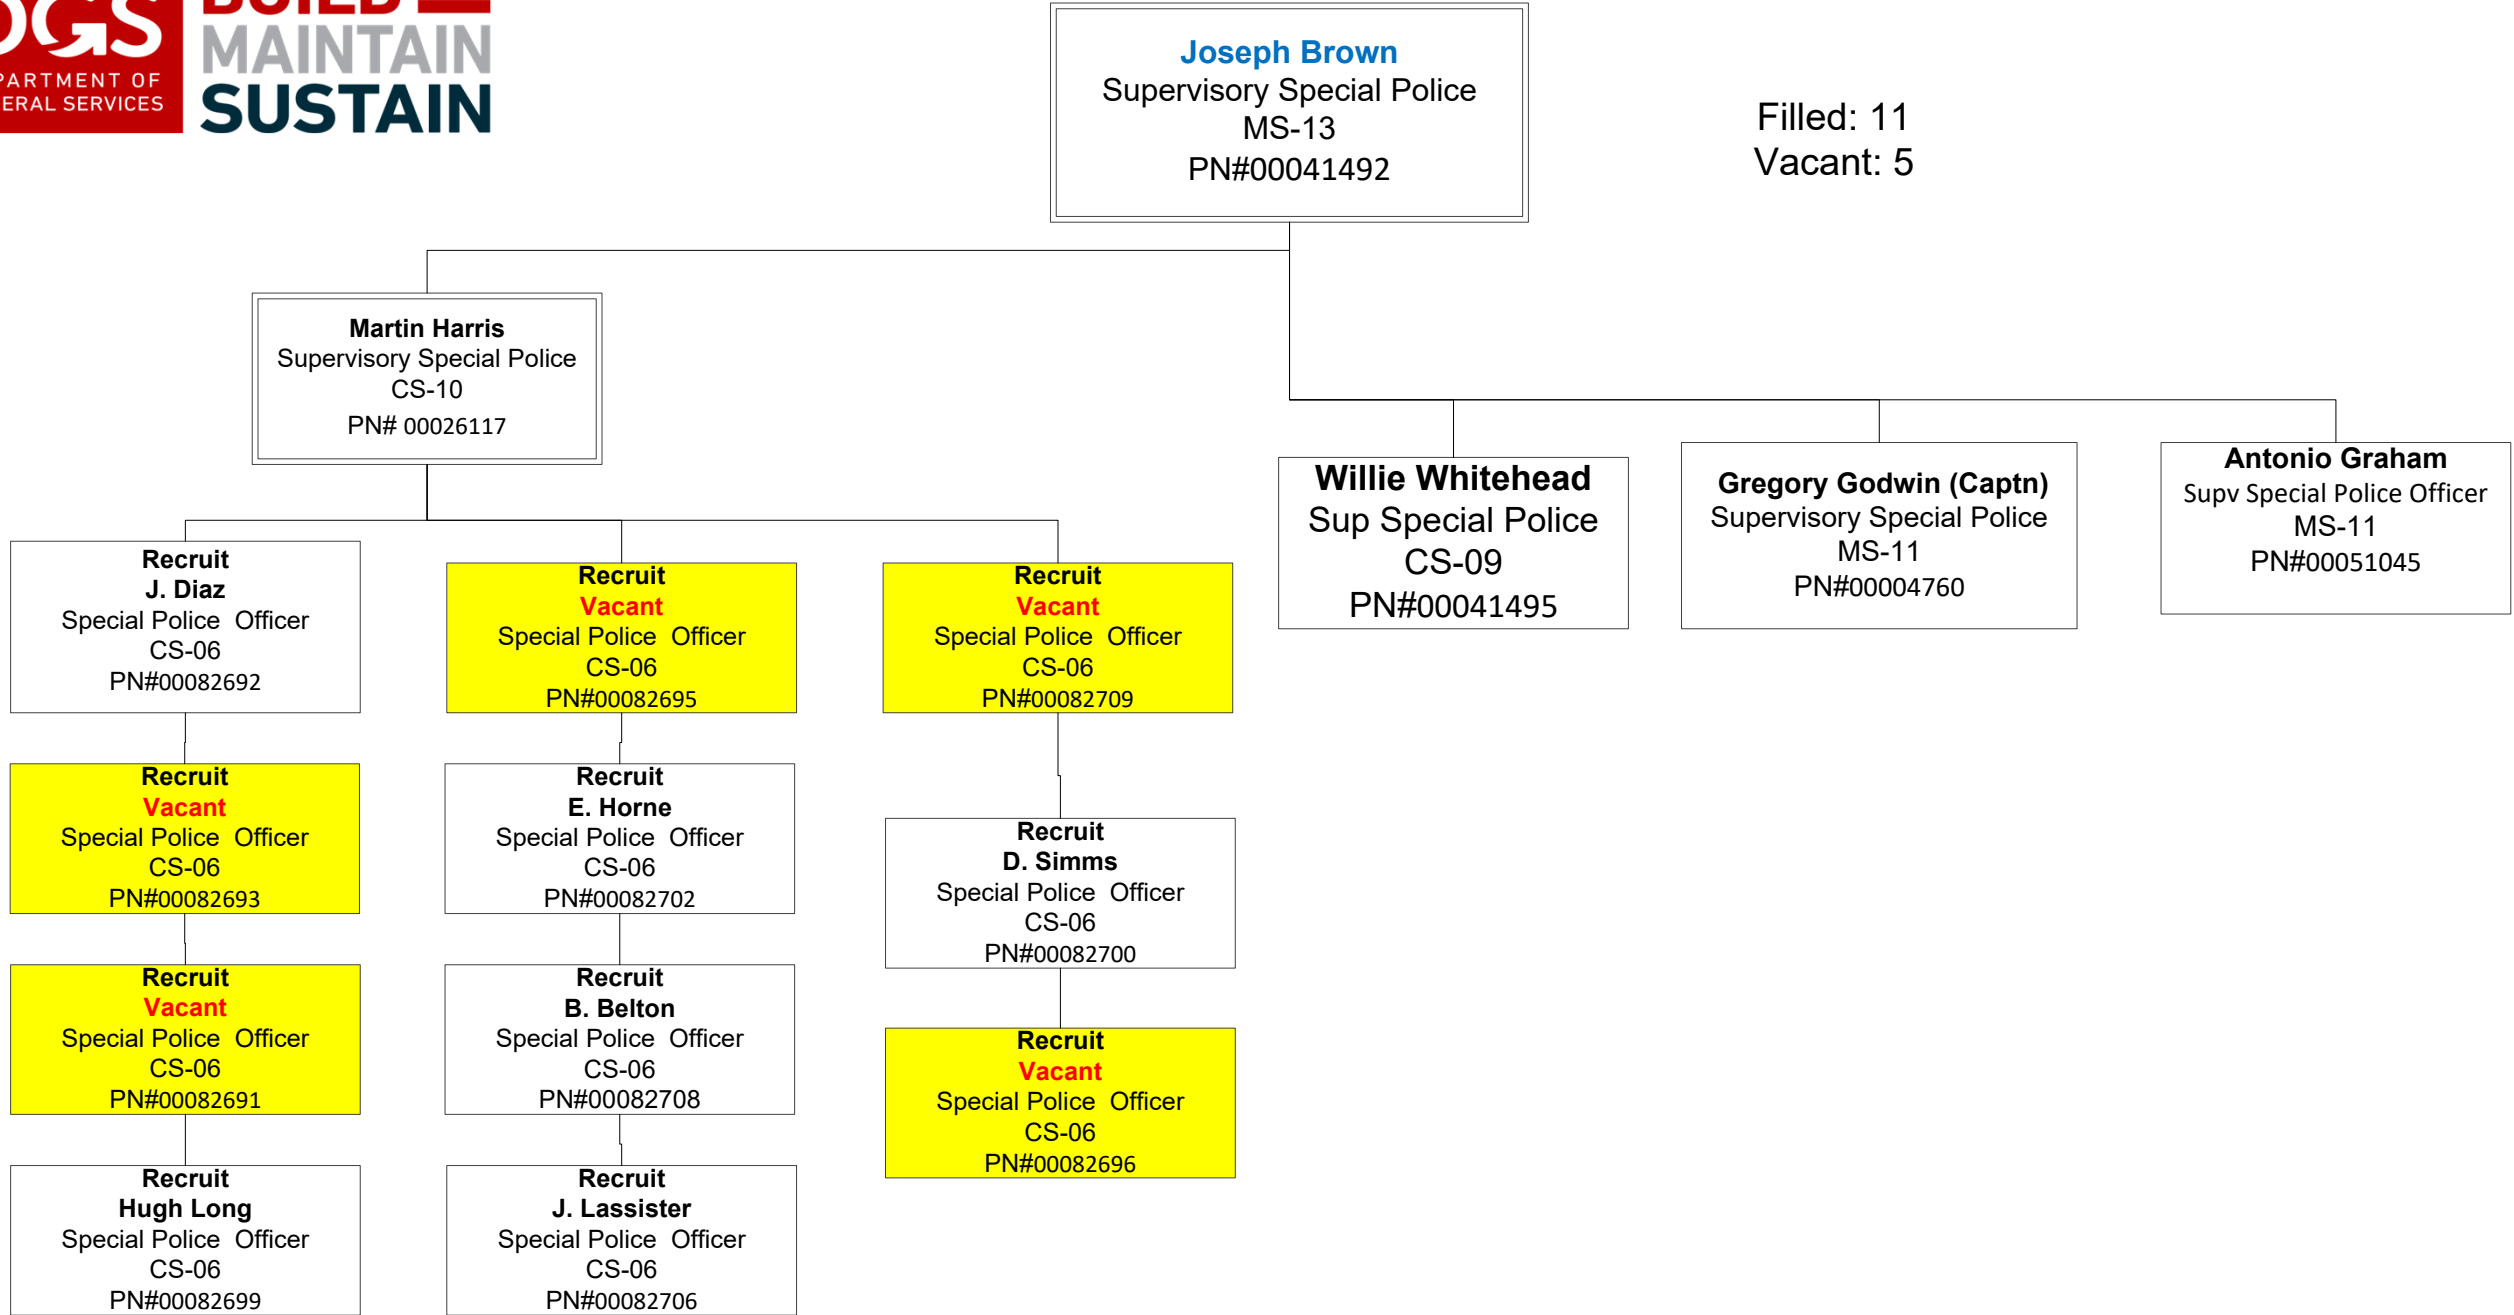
DGS
PARTMENT OF
ERAL SERVICES
BUILD
MAINTAIN
SUSTAIN

Joseph Brown
Supervisory Special Police
MS-13
PN#00041492

Filled: 11
Vacant: 5

Martin Harris
Supervisory Special Police
CS-10
PN# 00026117

Willie Whitehead
Sup Special Police
CS-09
PN#00041495

Gregory Godwin (Captn)
Supervisory Special Police
MS-11
PN#00004760

Antonio Graham
Supv Special Police Officer
MS-11
PN#00051045

Recruit
J. Diaz
Special Police Officer
CS-06
PN#00082692

Recruit
Vacant
Special Police Officer
CS-06
PN#00082693

Recruit
Vacant
Special Police Officer
CS-06
PN#00082691

Recruit
Hugh Long
Special Police Officer
CS-06
PN#00082699

Recruit
Vacant
Special Police Officer
CS-06
PN#00082695

Recruit
E. Horne
Special Police Officer
CS-06
PN#00082702

Recruit
B. Belton
Special Police Officer
CS-06
PN#00082708

Recruit
J. Lassister
Special Police Officer
CS-06
PN#00082706

Recruit
Vacant
Special Police Officer
CS-06
PN#00082709

Recruit
D. Simms
Special Police Officer
CS-06
PN#00082700

Recruit
Vacant
Special Police Officer
CS-06
PN#00082696